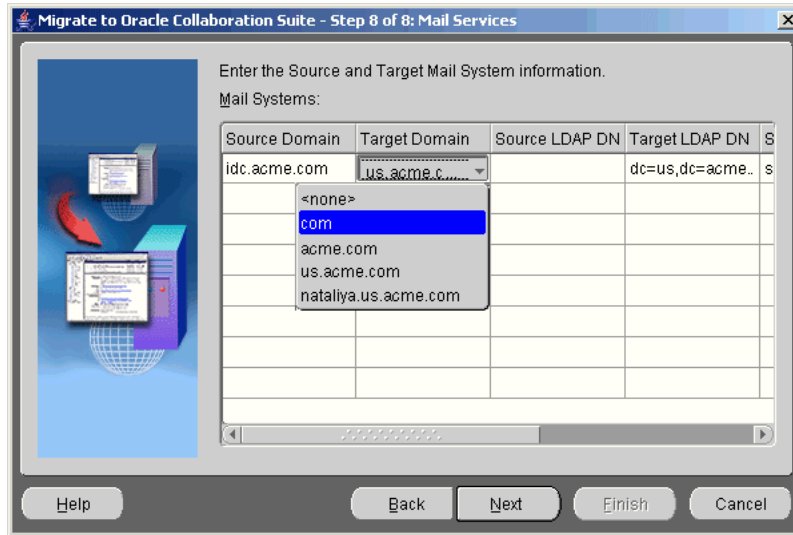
Migrate to Oracle Collaboration Suite - Step 8 of 8: Mail Services

Enter the Source and Target Mail System information.

Mail Systems:

| Source Domain | Target Domain | Source LDAP DN | Target LDAP DN | S |
|---|---|---|---|---|
| idc.acme.com | us.acme.c... | | dc=us,dc=acme.. | s |

<none>
com
acme.com
us.acme.com
nataliya.us.acme.com

Help

Back

Next

Finish

Cancel